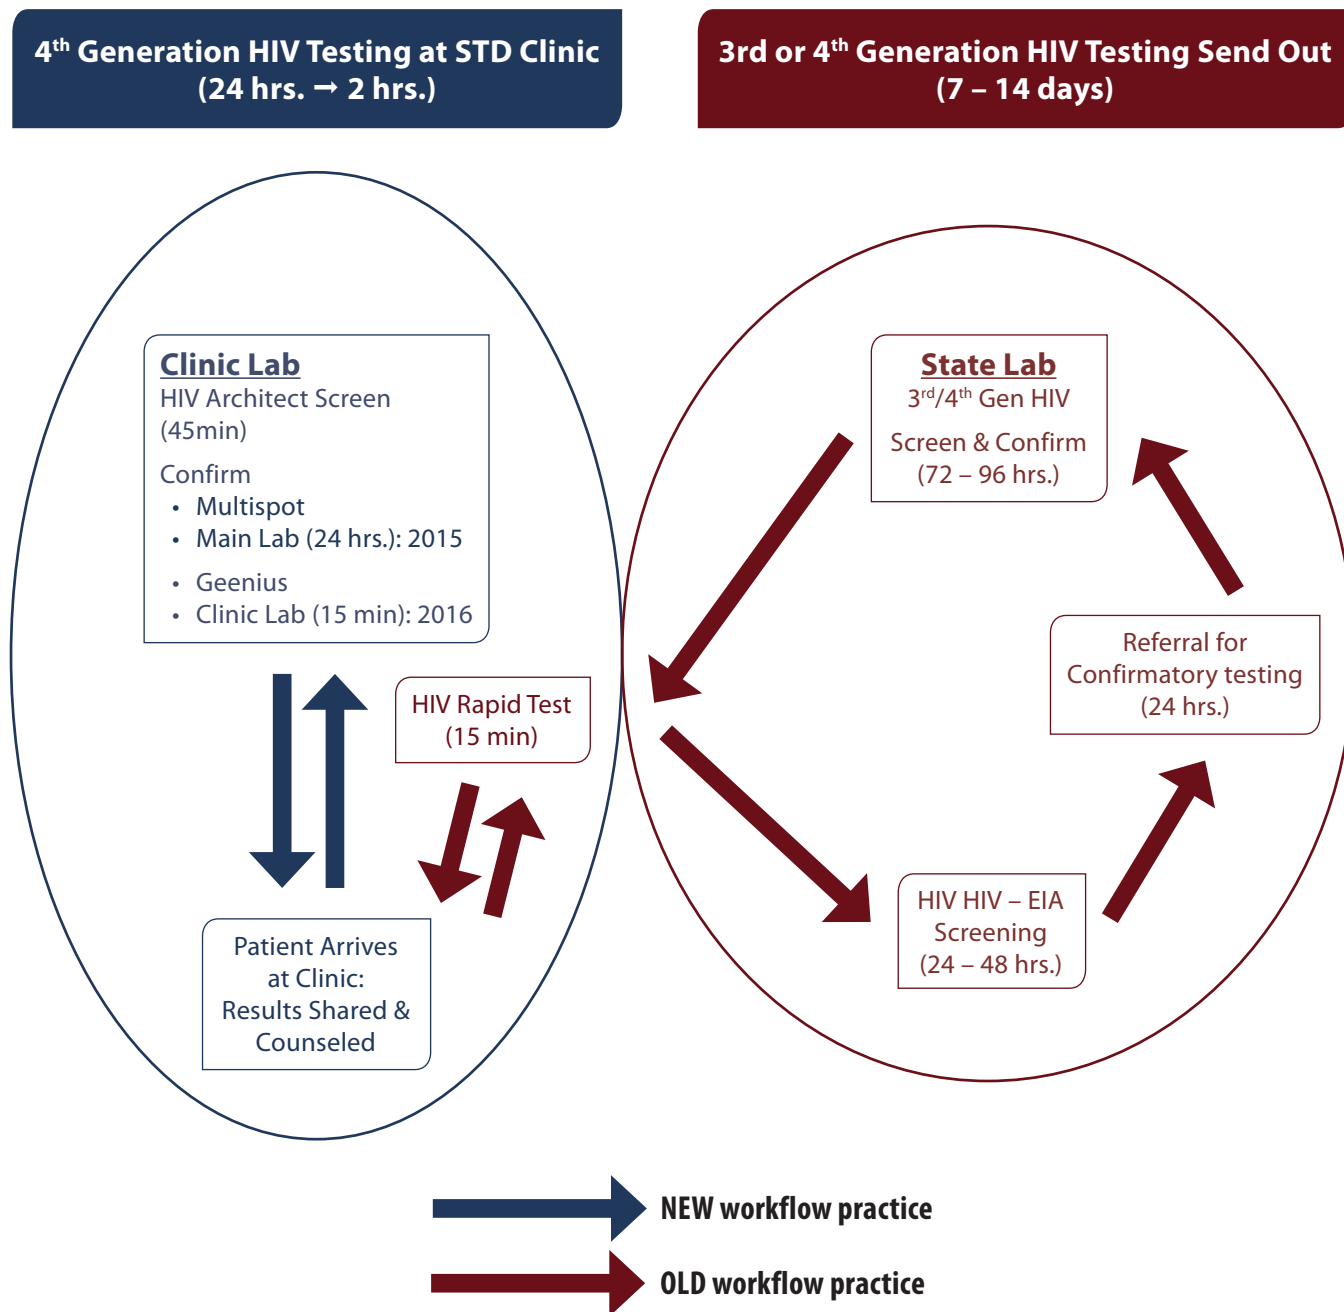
4<sup>th</sup> Generation HIV Testing at STD Clinic (24 hrs. → 2 hrs.)

3rd or 4<sup>th</sup> Generation HIV Testing Send Out (7 – 14 days)

Clinic Lab
HIV Architect Screen (45min)

Confirm
• Multispot
• Main Lab (24 hrs.): 2015
• Geenius
• Clinic Lab (15 min): 2016

HIV Rapid Test (15 min)

Patient Arrives at Clinic: Results Shared & Counseled

State Lab
3<sup>rd</sup>/4<sup>th</sup> Gen HIV
Screen & Confirm (72 – 96 hrs.)

Referral for Confirmatory testing (24 hrs.)

HIV HIV – EIA Screening (24 – 48 hrs.)

NEW workflow practice

OLD workflow practice